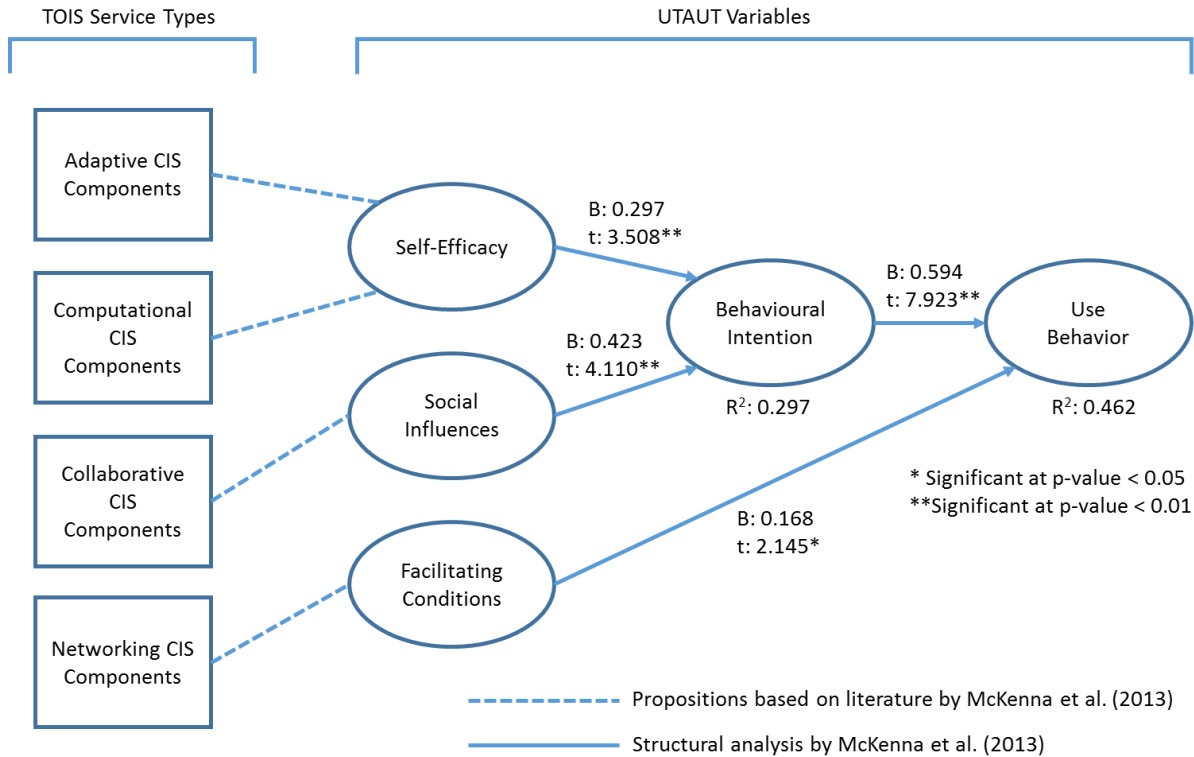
TOIS Service Types

UTAUT Variables

Adaptive CIS Components

Computational CIS Components

Collaborative CIS Components

Networking CIS Components

Self-Efficacy

Social Influences

Facilitating Conditions

B: 0.297
t: 3.508**

B: 0.423
t: 4.110**

Behavioural Intention

$R^2$: 0.297

B: 0.594
t: 7.923**

Use Behavior

$R^2$: 0.462

B: 0.168
t: 2.145*

* Significant at p-value < 0.05
**Significant at p-value < 0.01

Propositions based on literature by McKenna et al. (2013)

Structural analysis by McKenna et al. (2013)